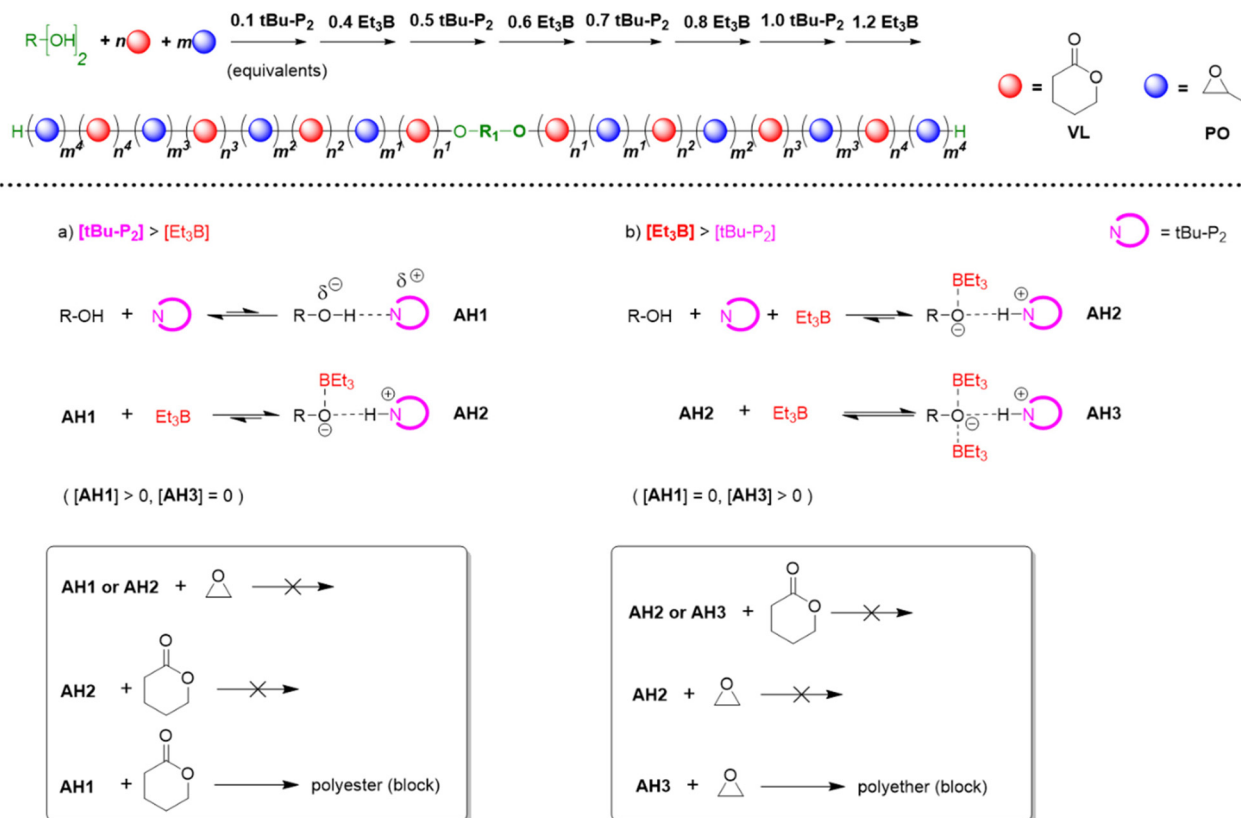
R$\left[OH\right]_2$ + $n$ + $m$ 0.1 tBu-$P_2$ 0.4 $Et_3B$ 0.5 tBu-$P_2$ 0.6 $Et_3B$ 0.7 tBu-$P_2$ 0.8 $Et_3B$ 1.0 tBu-$P_2$ 1.2 $Et_3B$

(equivalents)

= VL = PO

H $m^4$ $n^4$ $m^3$ $n^3$ $m^2$ $n^2$ $m^1$ $n^1$ O–$R_1$–O $n^1$ $m^1$ $n^2$ $m^2$ $n^3$ $m^3$ $n^4$ $m^4$ H

a) [tBu-$P_2$] > [$Et_3B$]

b) [$Et_3B$] > [tBu-$P_2$]

N = tBu-$P_2$

R-OH + N ⇌ $\delta^{\ominus}$ R–O–H----N $\delta^{\oplus}$ AH1

AH1 + $Et_3B$ ⇌ $BEt_3$ R–O----H–N AH2

R-OH + N + $Et_3B$ ⇌ $BEt_3$ R–O----H–N AH2

AH2 + $Et_3B$ ⇌ $BEt_3$ R–O----H–N $BEt_3$ AH3

( [AH1] > 0, [AH3] = 0 )

( [AH1] = 0, [AH3] > 0 )

AH1 or AH2 +

AH2 +

AH1 + polyester (block)

AH2 or AH3 +

AH2 +

AH3 + polyether (block)